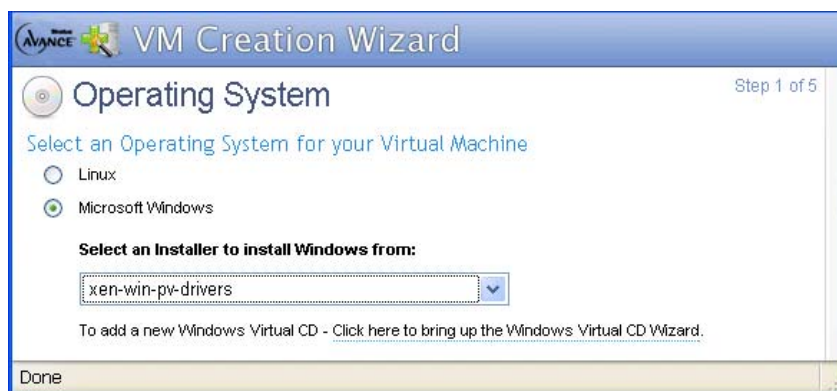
AVANCE VM Creation Wizard

Operating System

Step 1 of 5

Select an Operating System for your Virtual Machine

Linux

Microsoft Windows

Select an Installer to install Windows from:

xen-win-pv-drivers

To add a new Windows Virtual CD - Click here to bring up the Windows Virtual CD Wizard.

Done